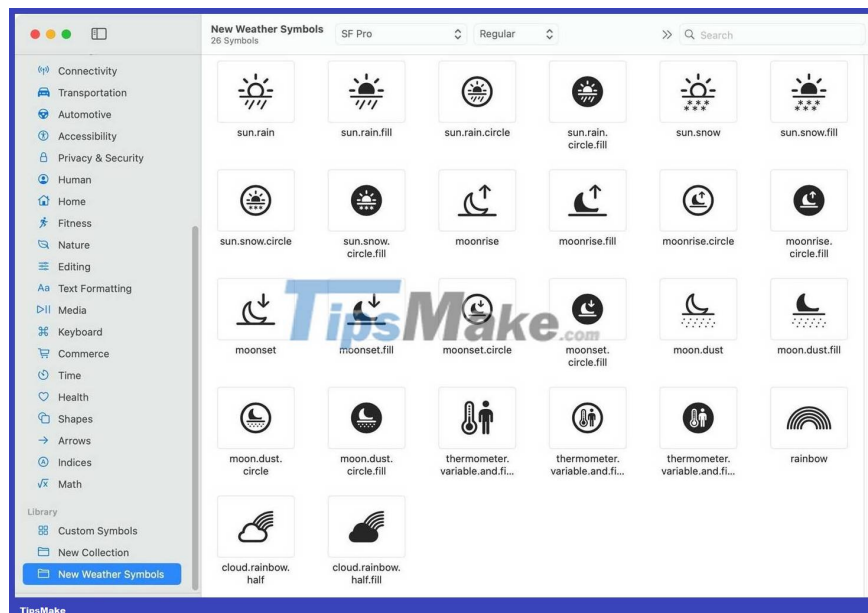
New Weather Symbols
26 Symbols

SF Pro

Regular

Search

Connectivity
Transportation
Automotive
Accessibility
Privacy & Security
Human
Home
Fitness
Nature
Editing
Text Formatting
Media
Keyboard
Commerce
Time
Health
Shapes
Arrows
Indices
Math

Library
Custom Symbols
New Collection
New Weather Symbols

sun.rain
sun.rain.fill
sun.rain.circle
sun.rain.circle.fill
sun.snow
sun.snow.fill
sun.snow.circle
sun.snow.circle.fill
moonrise
moonrise.fill
moonrise.circle
moonrise.circle.fill
moonset
moonset.fill
moonset.circle
moonset.circle.fill
moon.dust
moon.dust.fill
moon.dust.circle
moon.dust.circle.fill
thermometer.variable.and.fi...
thermometer.variable.and.fi...
thermometer.variable.and.fi...
rainbow
cloud.rainbow.half
cloud.rainbow.half.fill

TipsMake.com

TipsMake